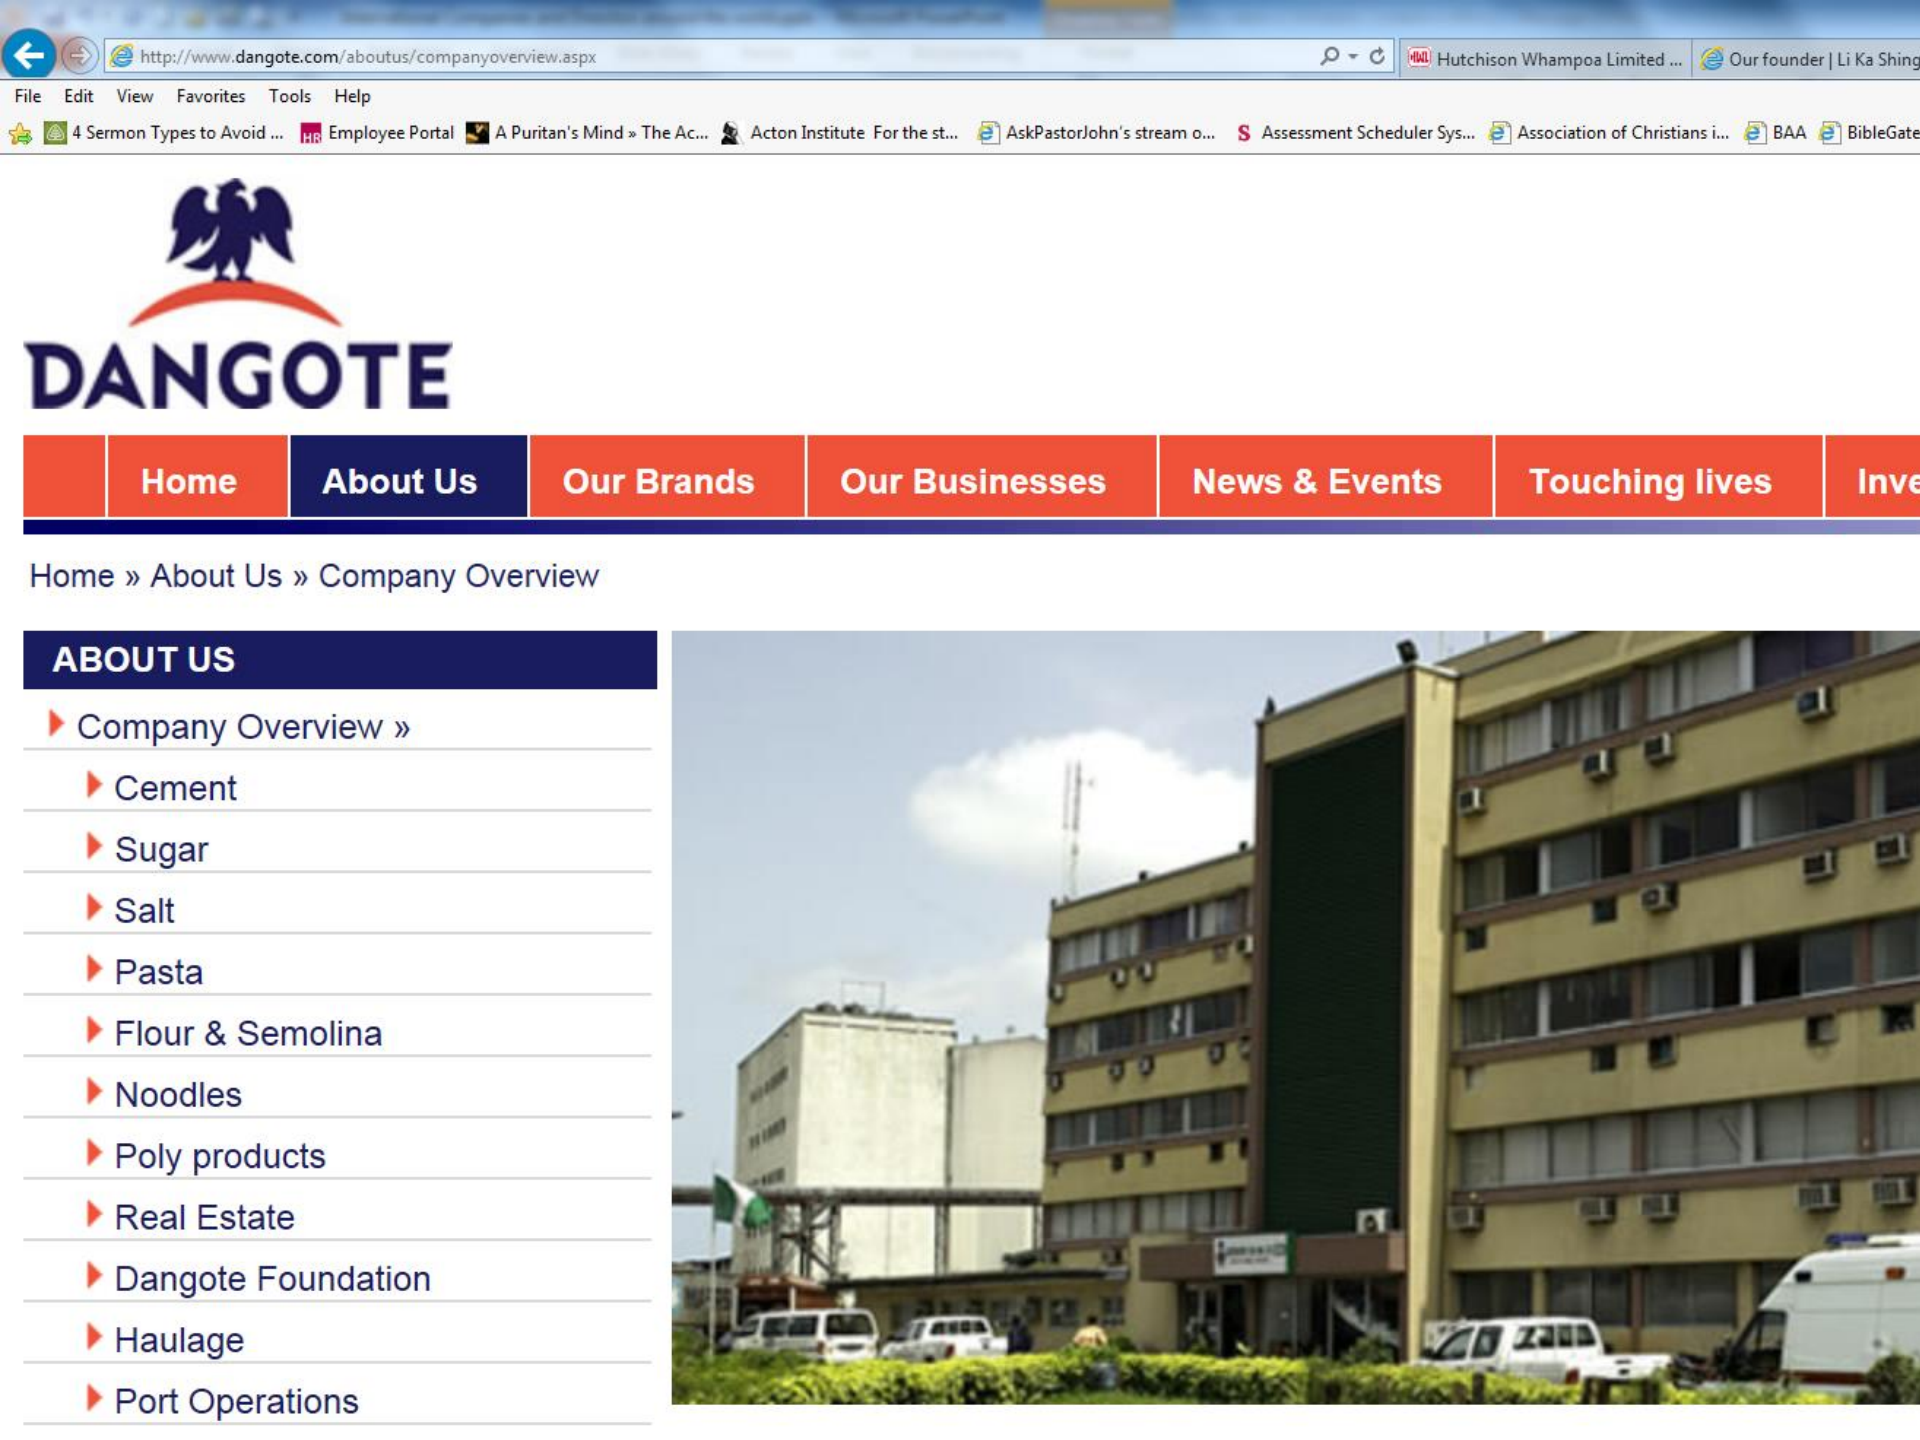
http://www.dangote.com/aboutus/companyoverview.aspx

Hutchison Whampoa Limited ... Our founder | Li Ka Shing

File Edit View Favorites Tools Help

4 Sermon Types to Avoid ... Employee Portal A Puritan's Mind » The Ac... Acton Institute For the st... AskPastorJohn's stream o... Assessment Scheduler Sys... Association of Christians i... BAA BibleGate

DANGOTE

Home About Us Our Brands Our Businesses News & Events Touching lives Inve

Home » About Us » Company Overview

ABOUT US

Company Overview »

Cement

Sugar

Salt

Pasta

Flour & Semolina

Noodles

Poly products

Real Estate

Dangote Foundation

Haulage

Port Operations